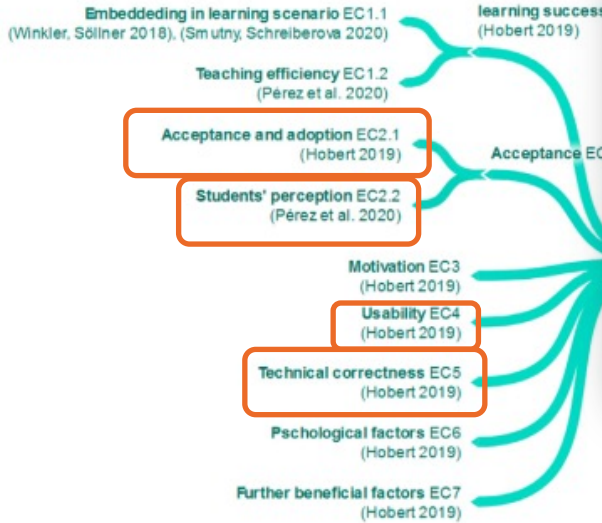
Embeddeding in learning scenario EC1.1
(Winkler, Söllner 2018), (Smutny, Schreiberova 2020)

learning success
(Hobert 2019)

Teaching efficiency EC1.2
(Pérez et al. 2020)

Acceptance and adoption EC2.1
(Hobert 2019)

Acceptance EC

Students' perception EC2.2
(Pérez et al. 2020)

Motivation EC3
(Hobert 2019)

Usability EC4
(Hobert 2019)

Technical correctness EC5
(Hobert 2019)

Pschological factors EC6
(Hobert 2019)

Further beneficial factors EC7
(Hobert 2019)